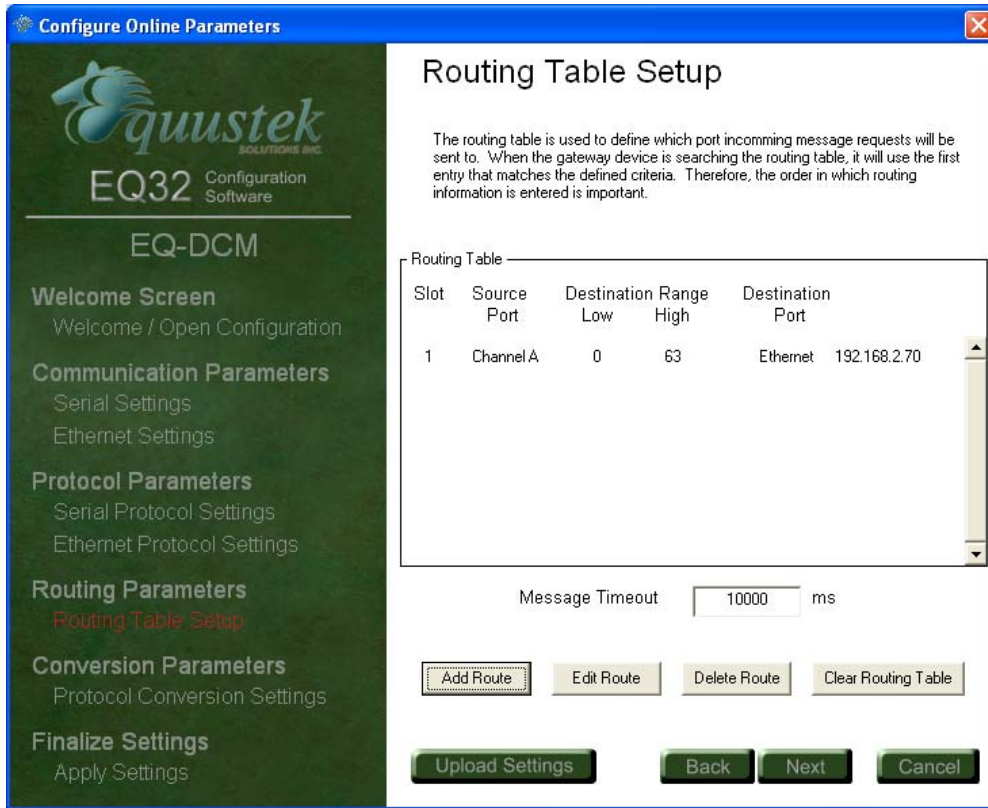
Configure Online Parameters

Equustek SOLUTIONS INC.

EQ32 Configuration Software

EQ-DCM

Welcome Screen
Welcome / Open Configuration

Communication Parameters
Serial Settings
Ethernet Settings

Protocol Parameters
Serial Protocol Settings
Ethernet Protocol Settings

Routing Parameters
Routing Table Setup

Conversion Parameters
Protocol Conversion Settings

Finalize Settings
Apply Settings

Routing Table Setup

The routing table is used to define which port incomming message requests will be sent to. When the gateway device is searching the routing table, it will use the first entry that matches the defined criteria. Therefore, the order in which routing information is entered is important.

Routing Table

| Slot | Source Port | Destination Range Low | Destination Range High | Destination Port | |
|---|---|---|---|---|---|
| 1 | Channel A | 0 | 63 | Ethernet | 192.168.2.70 |

Message Timeout 10000 ms

Add Route
Edit Route
Delete Route
Clear Routing Table

Upload Settings
Back
Next
Cancel